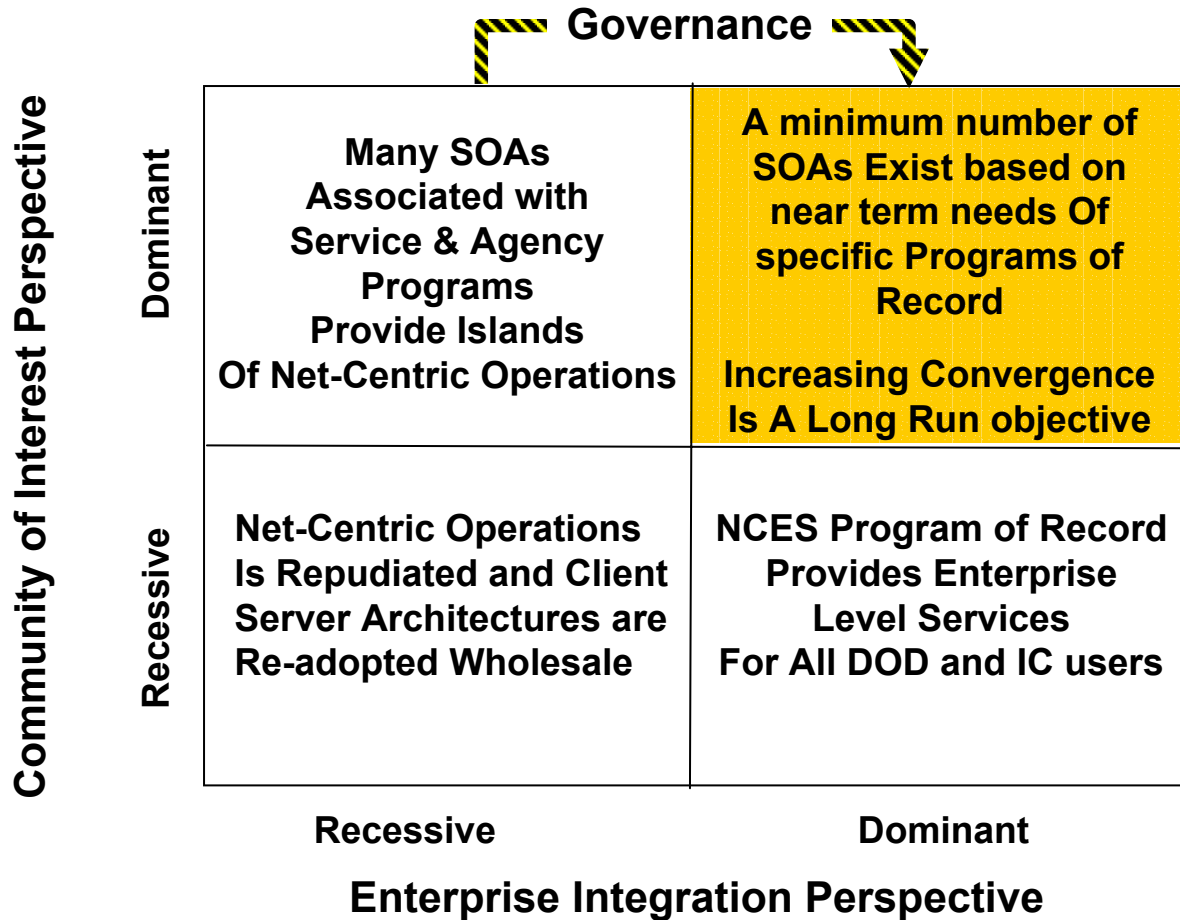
Governance

Community of Interest Perspective

Dominant

Many SOAs Associated with Service & Agency Programs Provide Islands Of Net-Centric Operations

A minimum number of SOAs Exist based on near term needs Of specific Programs of Record

Increasing Convergence Is A Long Run objective

Recessive

Net-Centric Operations Is Repudiated and Client Server Architectures are Re-adopted Wholesale

NCES Program of Record Provides Enterprise Level Services For All DOD and IC users

Recessive

Dominant

Enterprise Integration Perspective